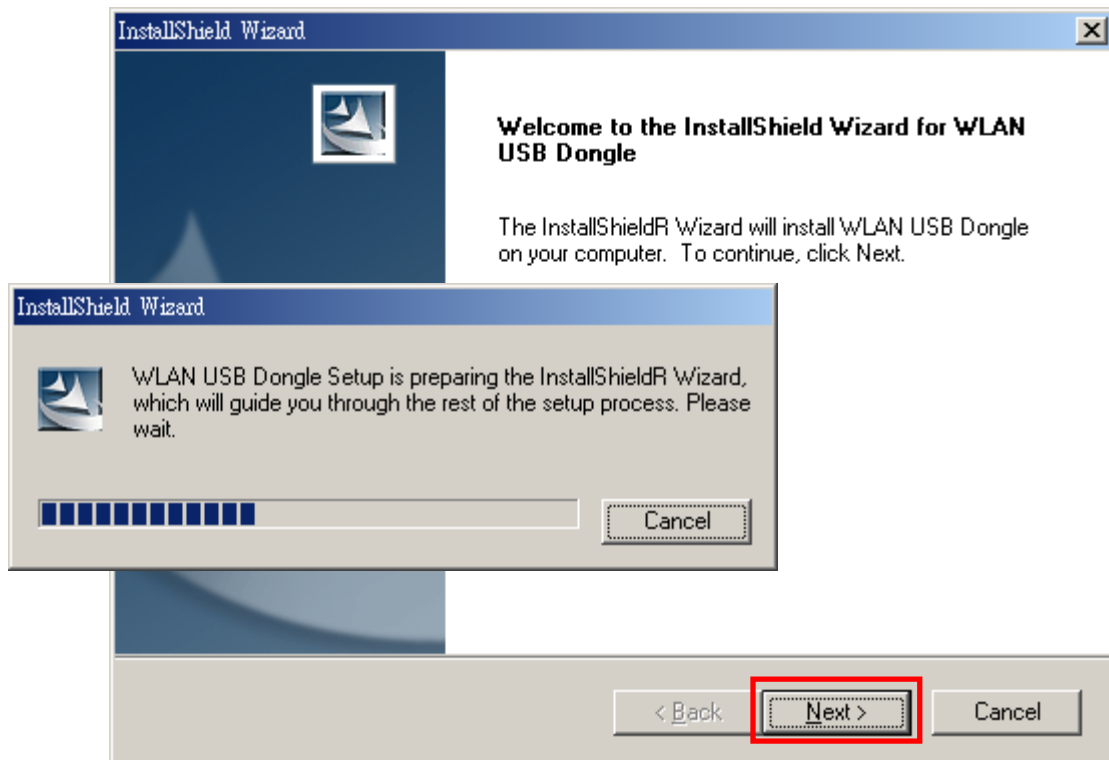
InstallShield Wizard

Welcome to the InstallShield Wizard for WLAN USB Dongle

The InstallShieldR Wizard will install WLAN USB Dongle on your computer. To continue, click Next.

InstallShield Wizard

WLAN USB Dongle Setup is preparing the InstallShieldR Wizard, which will guide you through the rest of the setup process. Please wait.

Cancel

< Back

Next >

Cancel